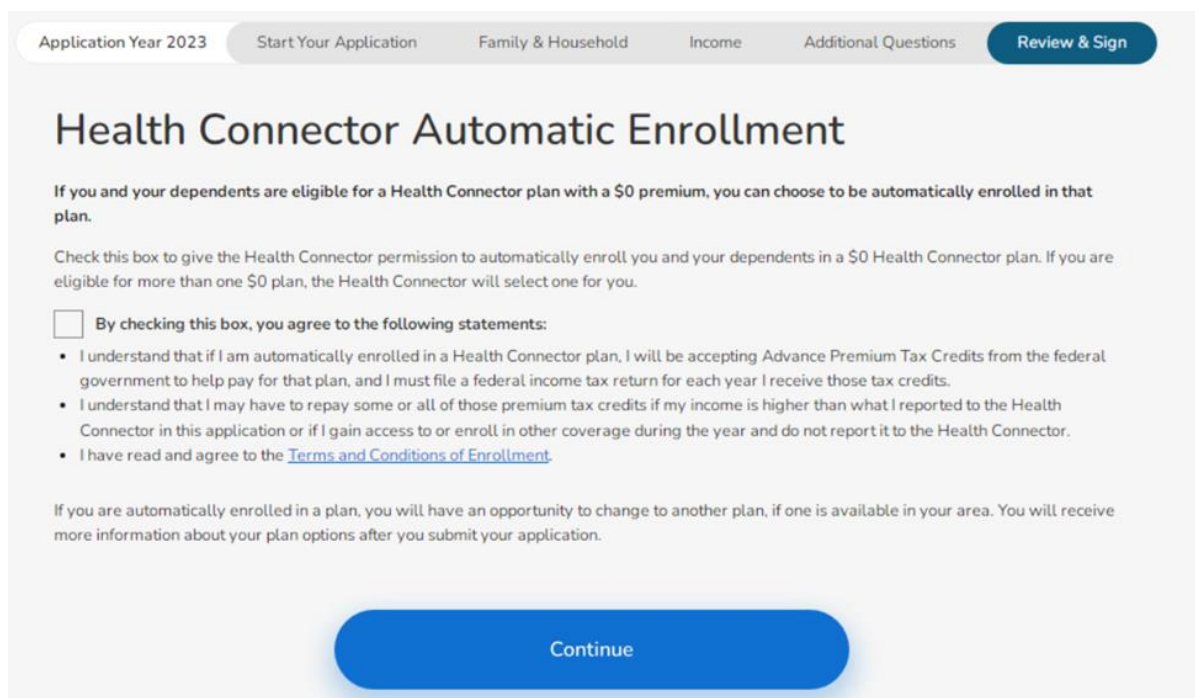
Application Year 2023 | Start Your Application | Family & Household | Income | Additional Questions | Review & Sign

Health Connector Automatic Enrollment

If you and your dependents are eligible for a Health Connector plan with a $0 premium, you can choose to be automatically enrolled in that plan.

Check this box to give the Health Connector permission to automatically enroll you and your dependents in a $0 Health Connector plan. If you are eligible for more than one $0 plan, the Health Connector will select one for you.

By checking this box, you agree to the following statements:

- I understand that if I am automatically enrolled in a Health Connector plan, I will be accepting Advance Premium Tax Credits from the federal government to help pay for that plan, and I must file a federal income tax return for each year I receive those tax credits.
- I understand that I may have to repay some or all of those premium tax credits if my income is higher than what I reported to the Health Connector in this application or if I gain access to or enroll in other coverage during the year and do not report it to the Health Connector.
- I have read and agree to the Terms and Conditions of Enrollment.

If you are automatically enrolled in a plan, you will have an opportunity to change to another plan, if one is available in your area. You will receive more information about your plan options after you submit your application.

Continue